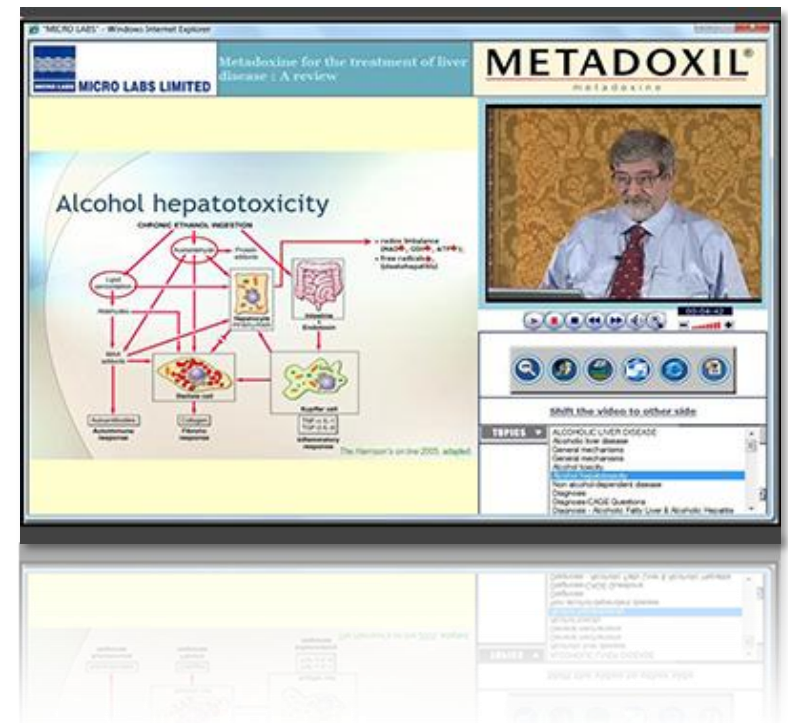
"MICRO LABS" - Windows Internet Explorer

MICRO LABS LIMITED

Metadoxine for the treatment of liver disease : A review

METADOXIL®
metadoxine

Alcohol hepatotoxicity

CHRONIC ETHANOL INGESTION

Acetaldehyde

Protein adducts

redox imbalance
free radicals (steatohepatitis)

Lipid peroxidation

Hepatocyte

Intestine
Endotoxin

MAA adducts

Stellate cell

Kupffer cell

Autoantibodies
Autoimmune response

Collagen
Fibrotic response

Inflammatory response

The Harrison's on line 2005, adapted

00:04:42

Shift the video to other side

TOPICS

ALCOHOLIC LIVER DISEASE
Alcoholic liver disease
General mechanisms
General mechanisms
Alcohol toxicity
Alcohol hepatotoxicity
Non alcohol-dependent disease
Diagnosis
Diagnosis-CAGE Questions
Diagnosis - Alcoholic Fatty Liver & Alcoholic Hepatitis